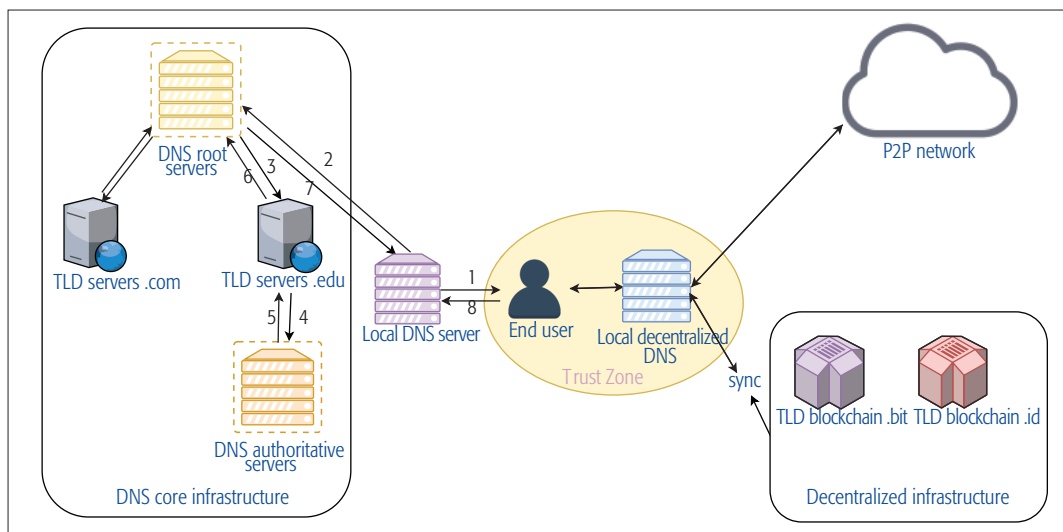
DNS root servers

TLD servers .com

TLD servers .edu

DNS authoritative servers

DNS core infrastructure

2

3

6

7

5

4

1

8

Local DNS server

End user

Local decentralized DNS

Trust Zone

sync

P2P network

TLD blockchain .bit

TLD blockchain .id

Decentralized infrastructure